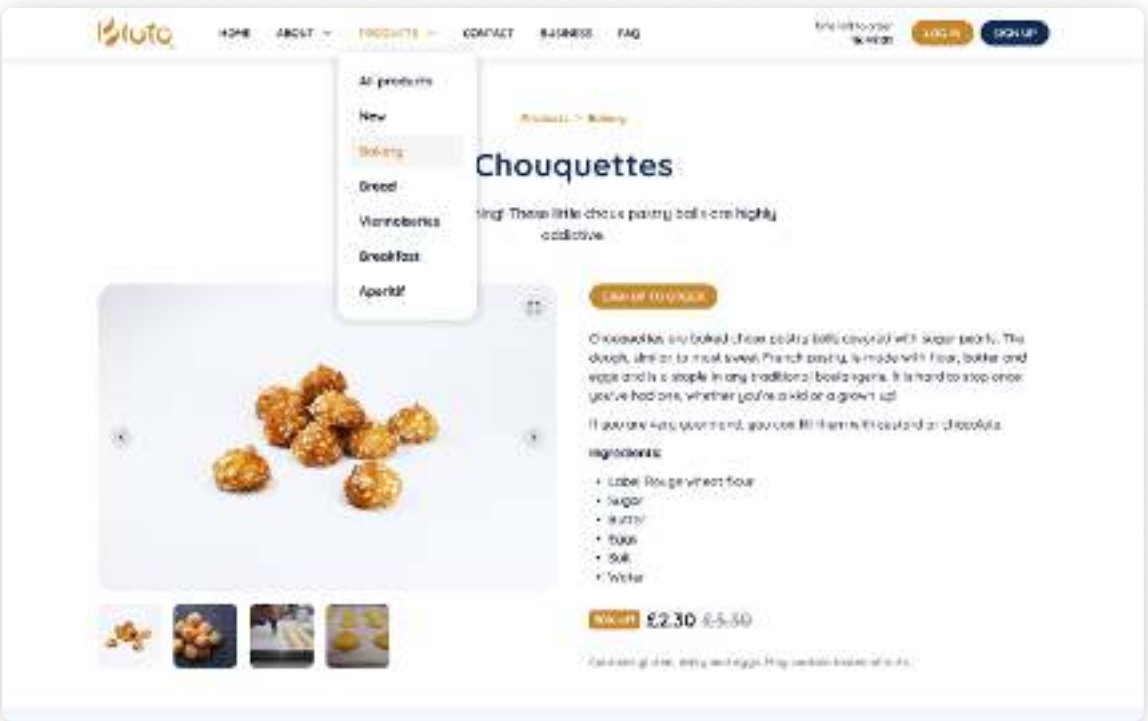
Bluto HOME ABOUT PRODUCTS CONTACT BUSINESS FAQ

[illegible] LOG IN SIGN UP

All products
New
Bakery
Bread
Viennoiseries
Breakfast
Aperitif

Products > Bakery

Chouquettes

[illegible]ing! These little choux pastry balls are highly addictive.

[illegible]

Chouquettes are baked choux pastry balls covered with sugar pearls. The dough, similar to most sweet French pastry, is made with flour, butter and eggs and is a staple in any traditional boulangerie. It is hard to stop once you've had one, whether you're a kid or a grown up!

If you are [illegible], you can fill them with custard or chocolate.

Ingredients:

- Label Rouge wheat flour
- Sugar
- Butter
- Eggs
- Salt
- Water

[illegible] £2.30 £5.50

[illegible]